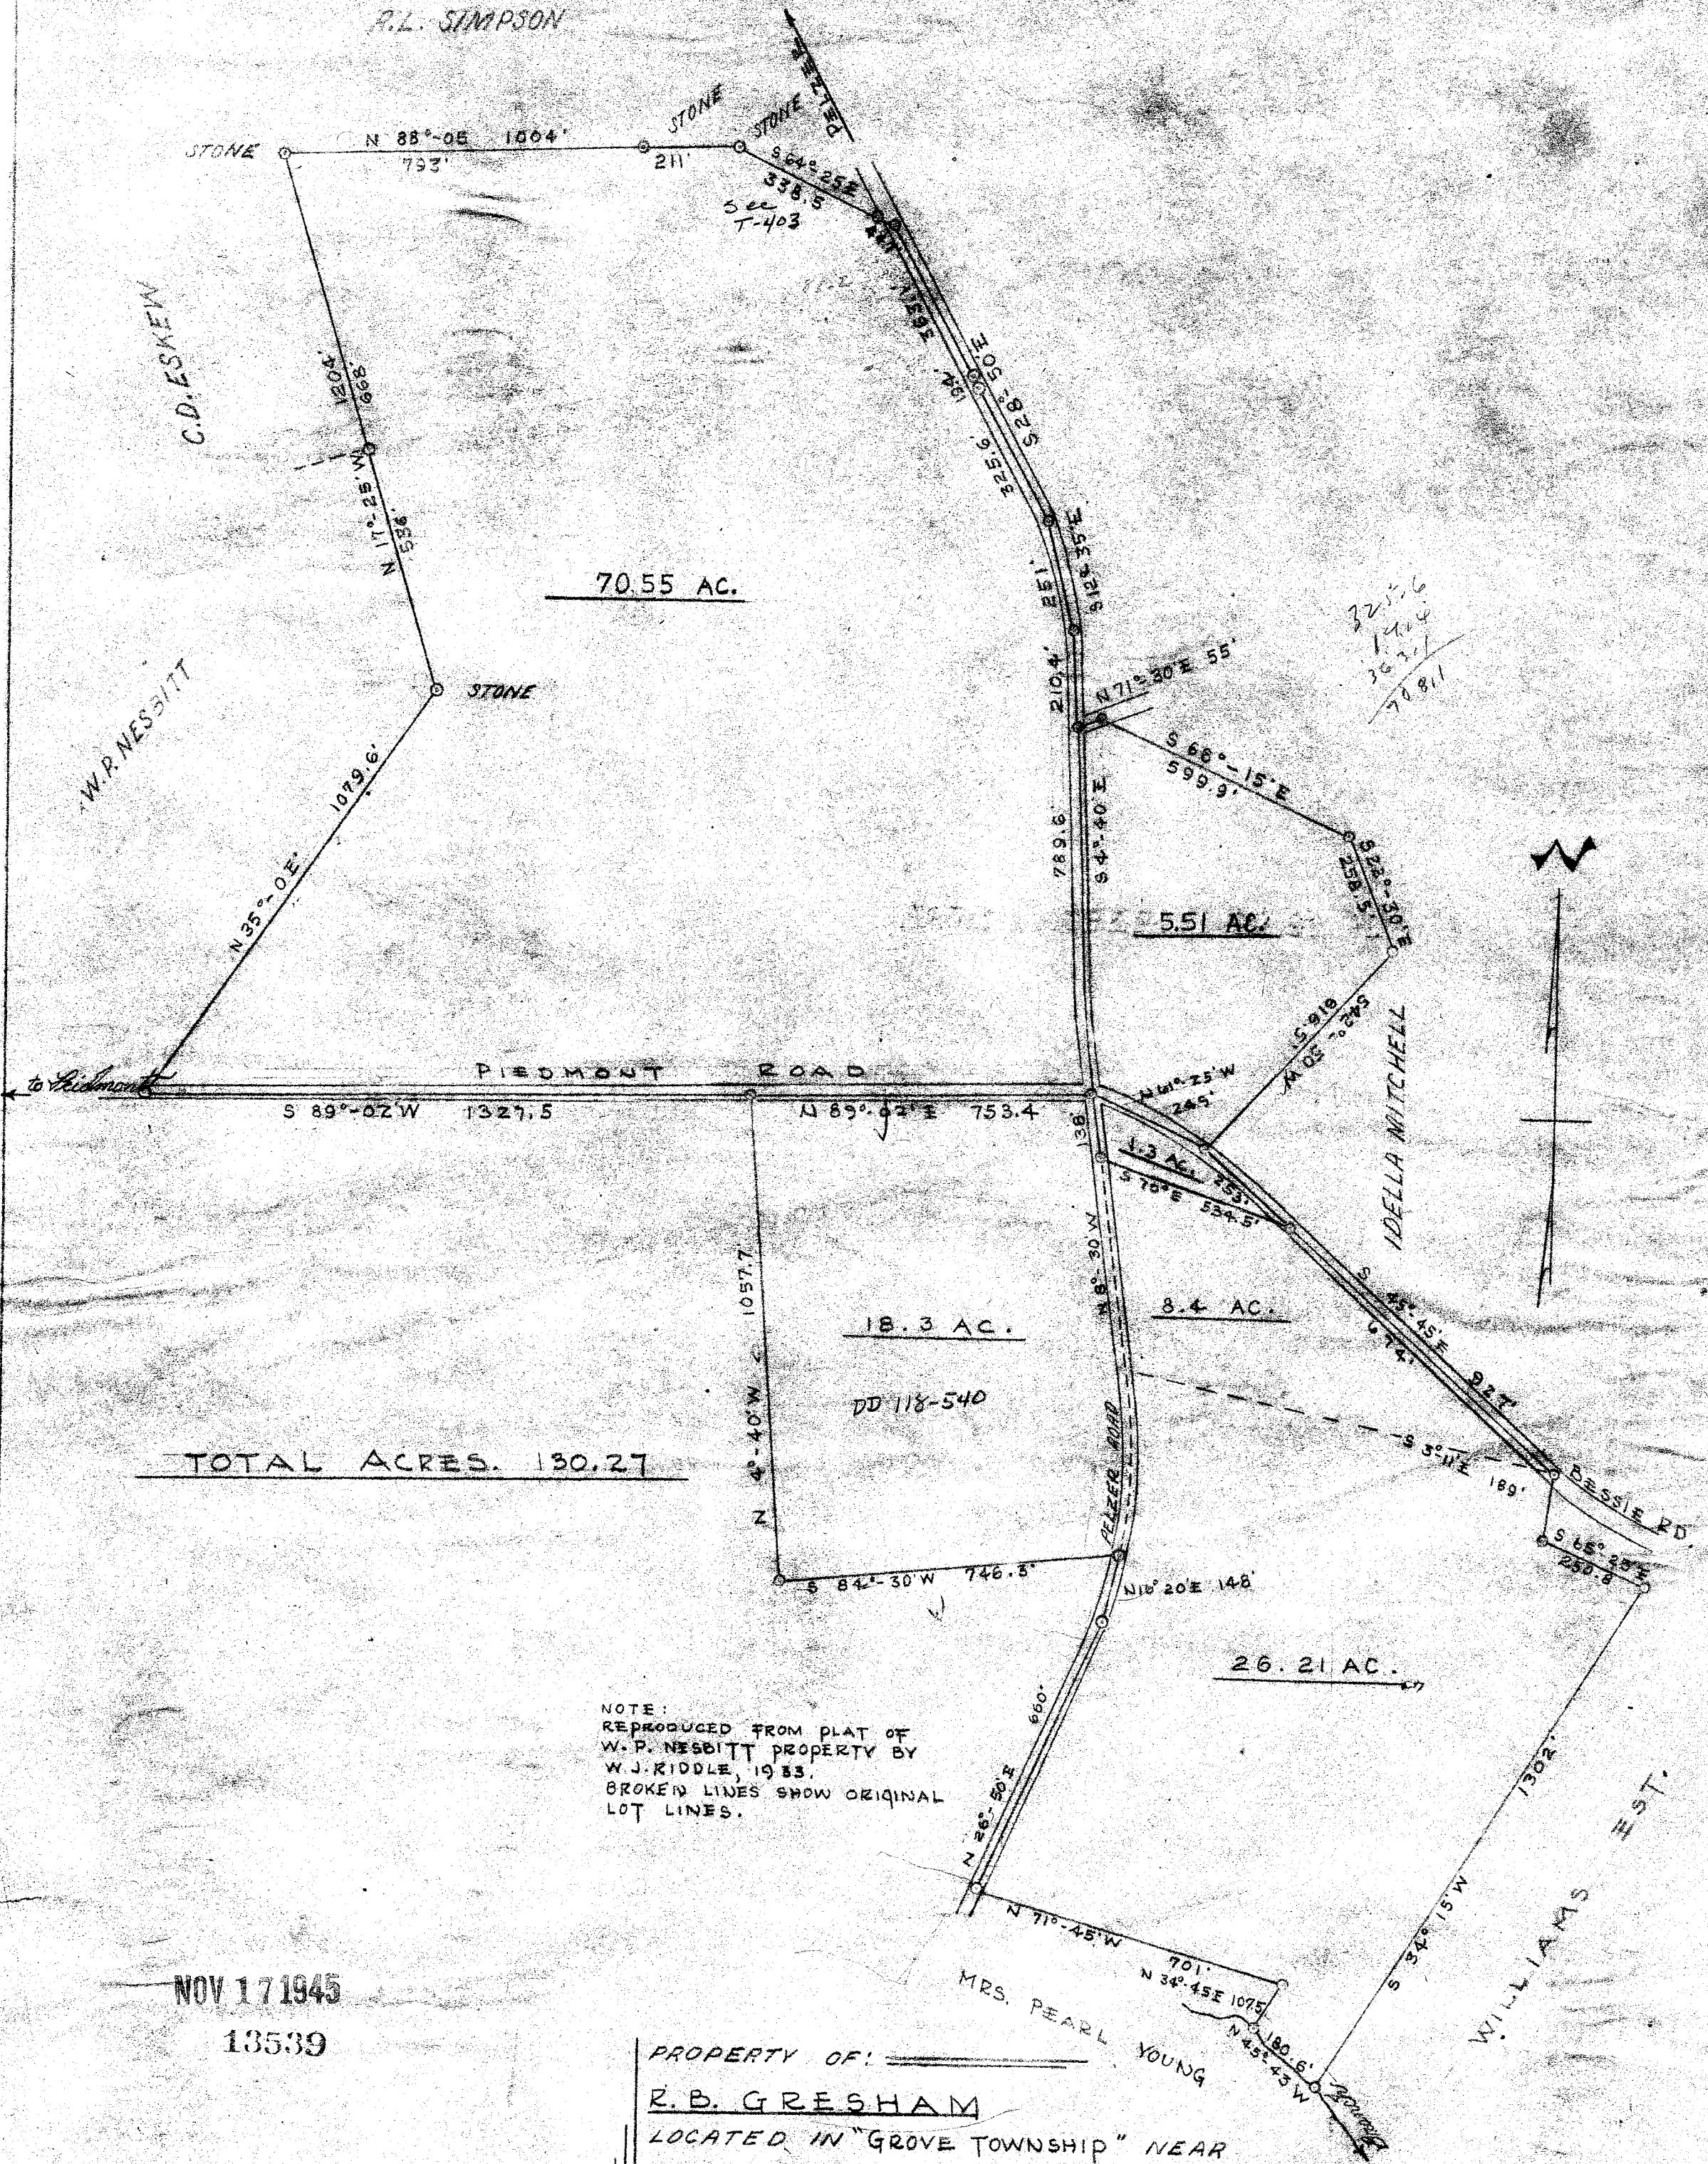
R.L. SIMPSON

STONE
N 88°-05 1004'
793'
211'
STONE
STONE
PELZER
S 64° 25 E
338.5
See T-403

C.D. ESKEW

1204'
668'
N 17°-25' W
536'

S 28° 50' E
1904
325.6
S 12° 35' E
251
210.4'

70.55 AC.

32.5.6
1904
363.1
708.1

STONE

W.P. NESBITT

N 71°-30' E 55'
S 68°-15' E
599.9'
S 22°-30' E
258.5'

1079.6'
N 35°-0' E

789.6
S 4°-40' E

5.51 AC.

IDELLA MITCHELL

to Piedmont

PIEDMONT ROAD

S 89°-02' W 1327.5
N 89°-02' E 753.4
138
N 61° 25' W
245'
S 03° 30' W
618'

1.3 AC.
253'
S 70° E 534.5'

N 8° 30' W

8.4 AC.

1057.7
N 4°-40' W

18.3 AC.

DD 118-540

S 45°-45' E
674'
927'

TOTAL ACRES. 130.27

S 3° 41' E
189'
BESSIE RD.

PELZER ROAD

S 84°-30' W 746.3'
N 18° 20' E 148'
S 65° 25' E
250.8

26.21 AC.

NOTE:
REPRODUCED FROM PLAT OF W.P. NESBITT PROPERTY BY W.J. RIDDLE, 1933.
BROKEN LINES SHOW ORIGINAL LOT LINES.

660'
N 26° 50' E

1302'
S 34° 15' W

WILLIAMS EST.

N 71°-45' W
701'
N 34° 45' E 107.5
180.6'
N 45° 43' W

MRS. PEARL YOUNG

NOV 17 1945
13539

PROPERTY OF:
R.B. GRESHAM
LOCATED IN "GROVE TOWNSHIP" NEAR